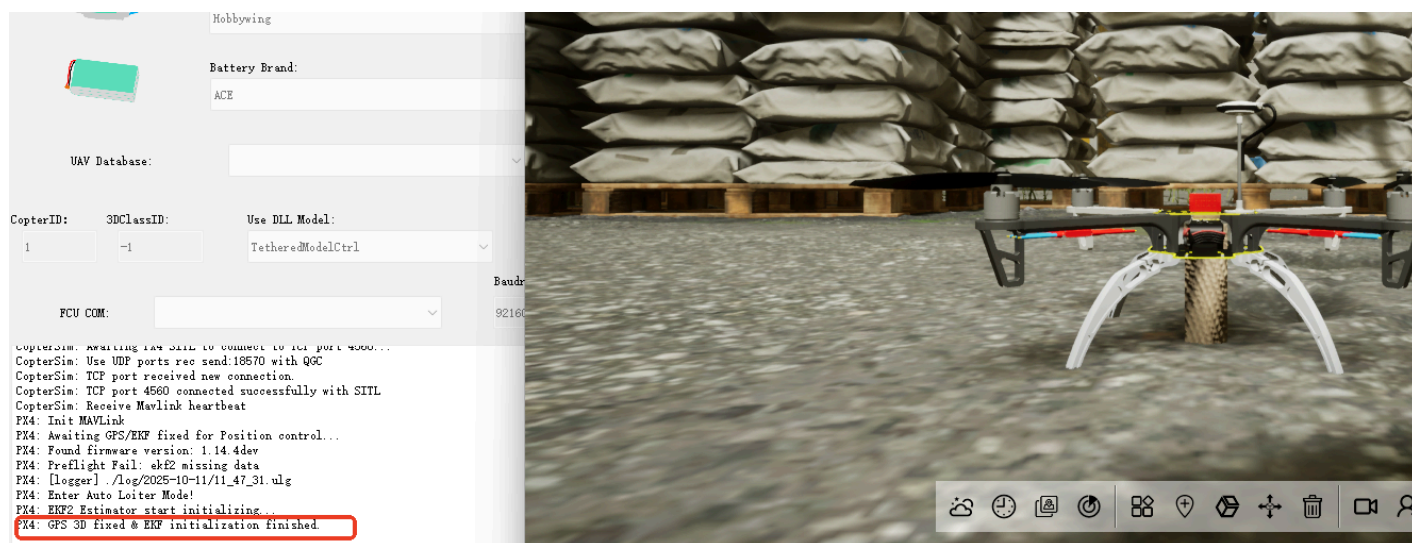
Hobbywing

Battery Brand:

ACE

UAV Database:

CopterID:

3DClassID:

Use DLL Model:

1

-1

TetheredModelCtrl

Baudr

FCU COM:

92160

CopterSim: Awaiting PX4 SITL to connect to TCP port 4560...
CopterSim: Use UDP ports rec send:18570 with QGC
CopterSim: TCP port received new connection.
CopterSim: TCP port 4560 connected successfully with SITL
CopterSim: Receive Mavlink heartbeat
PX4: Init MAVLink
PX4: Awaiting GPS/EKF fixed for Position control...
PX4: Found firmware version: 1.14.4dev
PX4: Preflight Fail: ekf2 missing data
PX4: [logger] ./log/2025-10-11/11_47_31.ulg
PX4: Enter Auto Loiter Mode!
PX4: EKF2 Estimator start initializing...
PX4: GPS 3D fixed & EKF initialization finished.